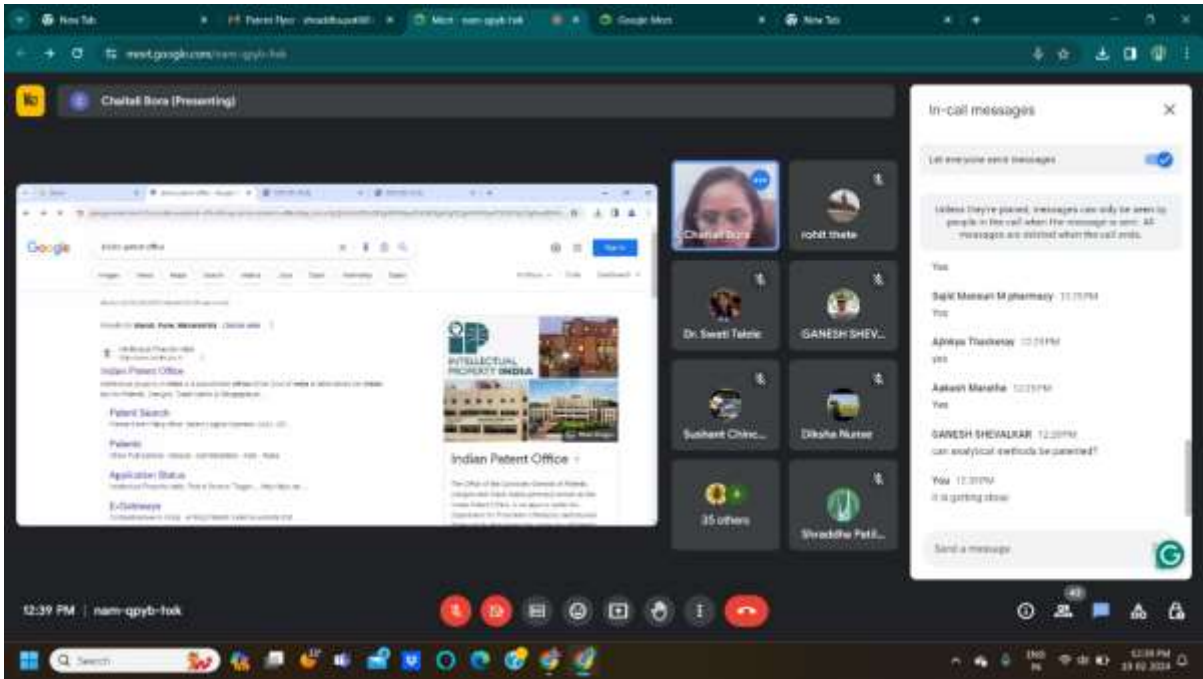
New Tab
Meet - nam-qpyb-txk
Google Meet
New Tab
meet.google.com/nam-qpyb-txk

Chaitali Bora (Presenting)

Google
Indian patent office
Indian Patent Office
Patent Search
Patents
Application Status
E-Gateways
INTELLECTUAL PROPERTY INDIA
Indian Patent Office

Chaitali Bora
rohit thete
Dr. Swati Talele
GANESH SHEV...
Sushant Chinc...
Diksha Nunse
35 others
Shraddha Patil...

In-call messages
Let everyone send messages
Unless they're pinned, messages can only be seen by people in the call when the message is sent. All messages are deleted when the call ends.
Yes
Sajid Mansuri M pharmacy 12:25 PM
Yes
Abhiya Thackeray 12:25 PM
yes
Aakash Marathe 12:25 PM
Yes
GANESH SHEVALKAR 12:28 PM
can analytical methods be patented?
You 12:35 PM
it is getting close
Send a message

12:39 PM | nam-qpyb-txk
43

Search
ENG IN
12:39 PM
19-02-2024